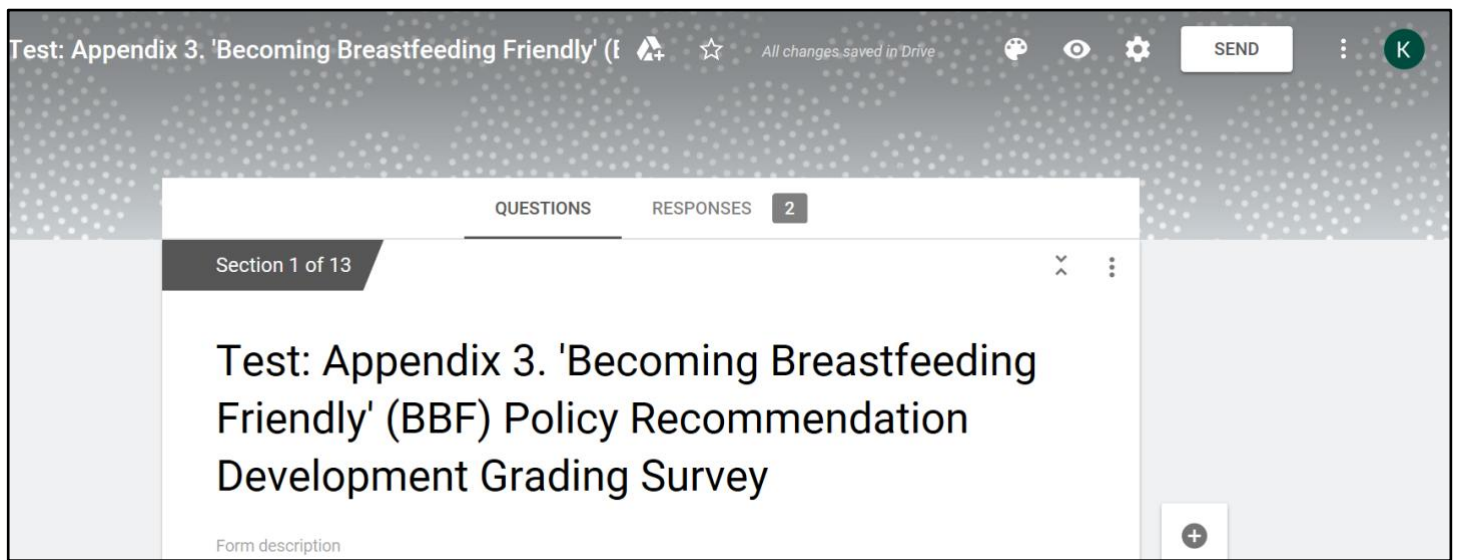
Test: Appendix 3. 'Becoming Breastfeeding Friendly' (E

All changes saved in Drive

SEND

K

QUESTIONS

RESPONSES 2

Section 1 of 13

Test: Appendix 3. 'Becoming Breastfeeding Friendly' (BBF) Policy Recommendation Development Grading Survey

Form description